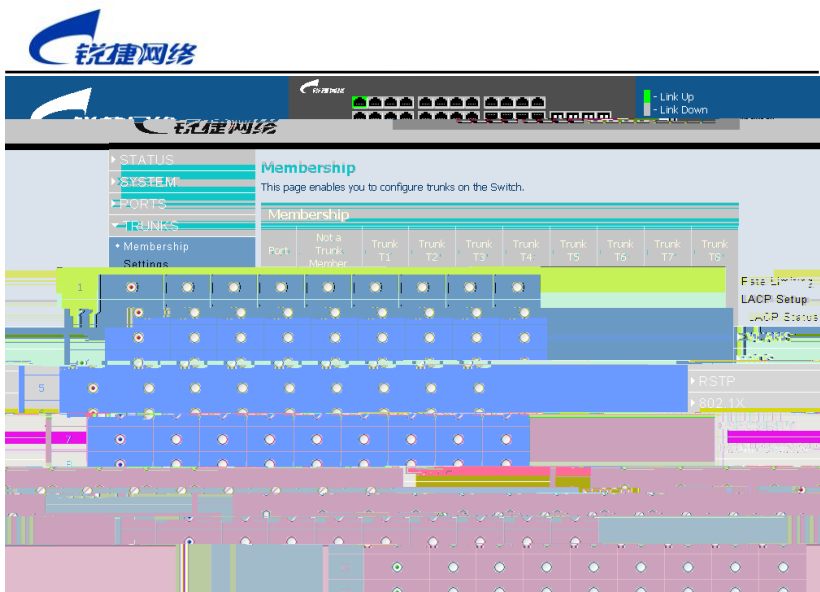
锐捷网络

- Link Up
- Link Down

锐捷网络

STATUS
SYSTEM
PORTS
TRUNKS
• Membership
Settings

Membership
This page enables you to configure trunks on the Switch.

Membership

| Port | Not a Trunk Member | Trunk T1 | Trunk T2 | Trunk T3 | Trunk T4 | Trunk T5 | Trunk T6 | Trunk T7 | Trunk T8 |
|---|---|---|---|---|---|---|---|---|---|
| 1 | | | | | | | | | |
| 2 | | | | | | | | | |
| 5 | | | | | | | | | |
| 7 | | | | | | | | | |
| 8 | | | | | | | | | |

Rate Limiting
LACP Setup
LACP Status
VLANS
RSTP
802.1X